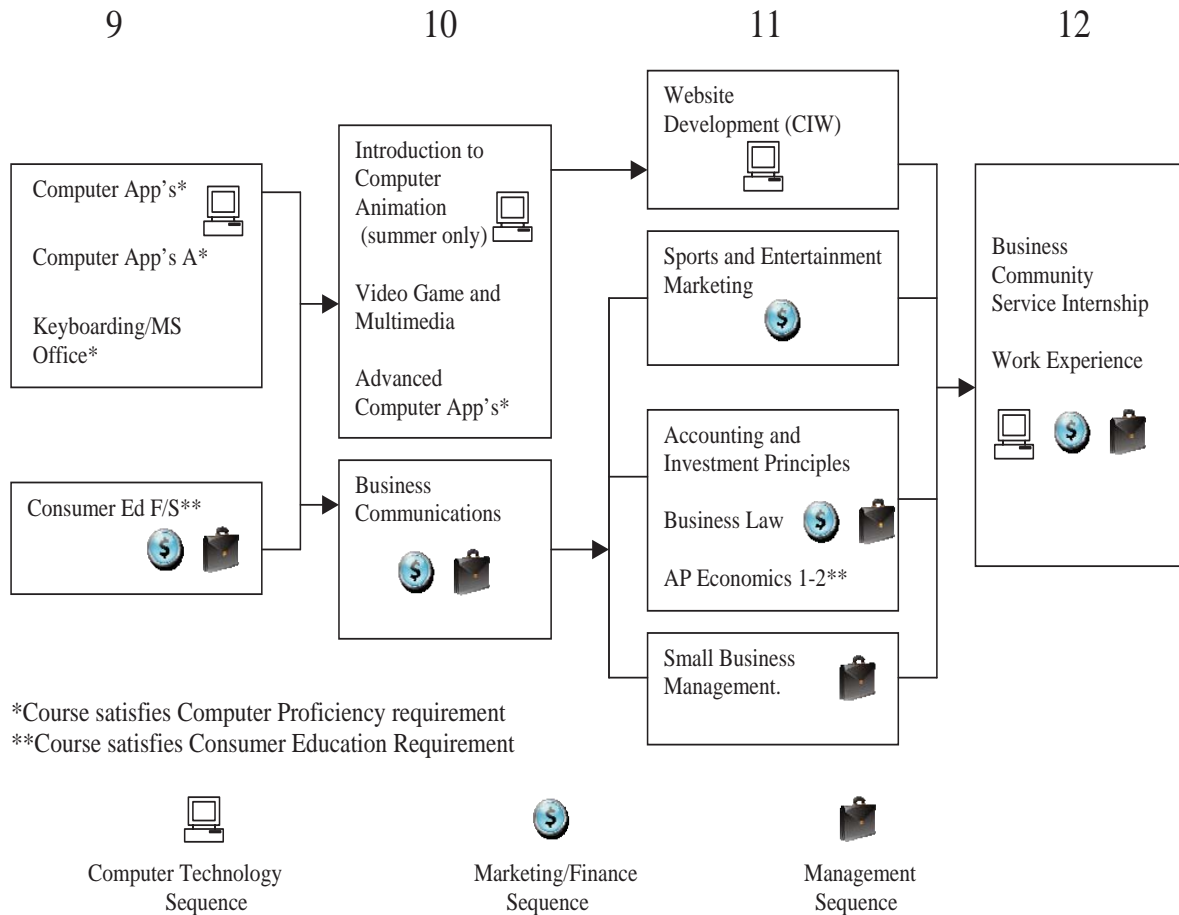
9

10

11

12

Computer App's*

Computer App's A*

Keyboarding/MS Office*

Consumer Ed F/S**

Introduction to Computer Animation (summer only)

Video Game and Multimedia

Advanced Computer App's*

Business Communications

Website Development (CIW)

Sports and Entertainment Marketing

Accounting and Investment Principles

Business Law

AP Economics 1-2**

Small Business Management.

Business Community Service Internship

Work Experience

*Course satisfies Computer Proficiency requirement
**Course satisfies Consumer Education Requirement

Computer Technology Sequence

Marketing/Finance Sequence

Management Sequence